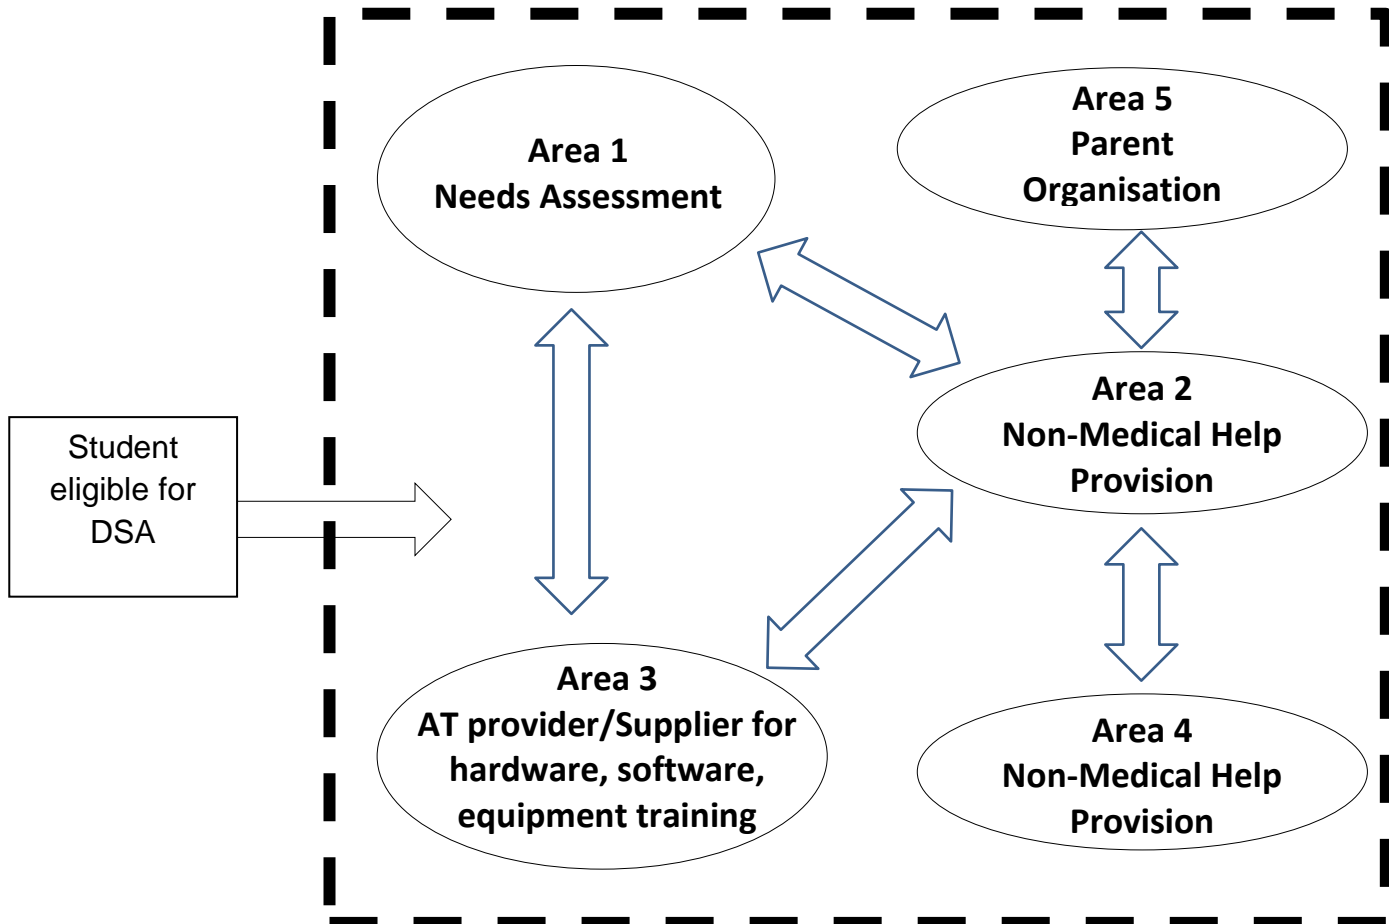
Student eligible for DSA

Area 1
Needs Assessment

Area 5
Parent
Organisation

Area 2
Non-Medical Help
Provision

Area 3
AT provider/Supplier for
hardware, software,
equipment training

Area 4
Non-Medical Help
Provision